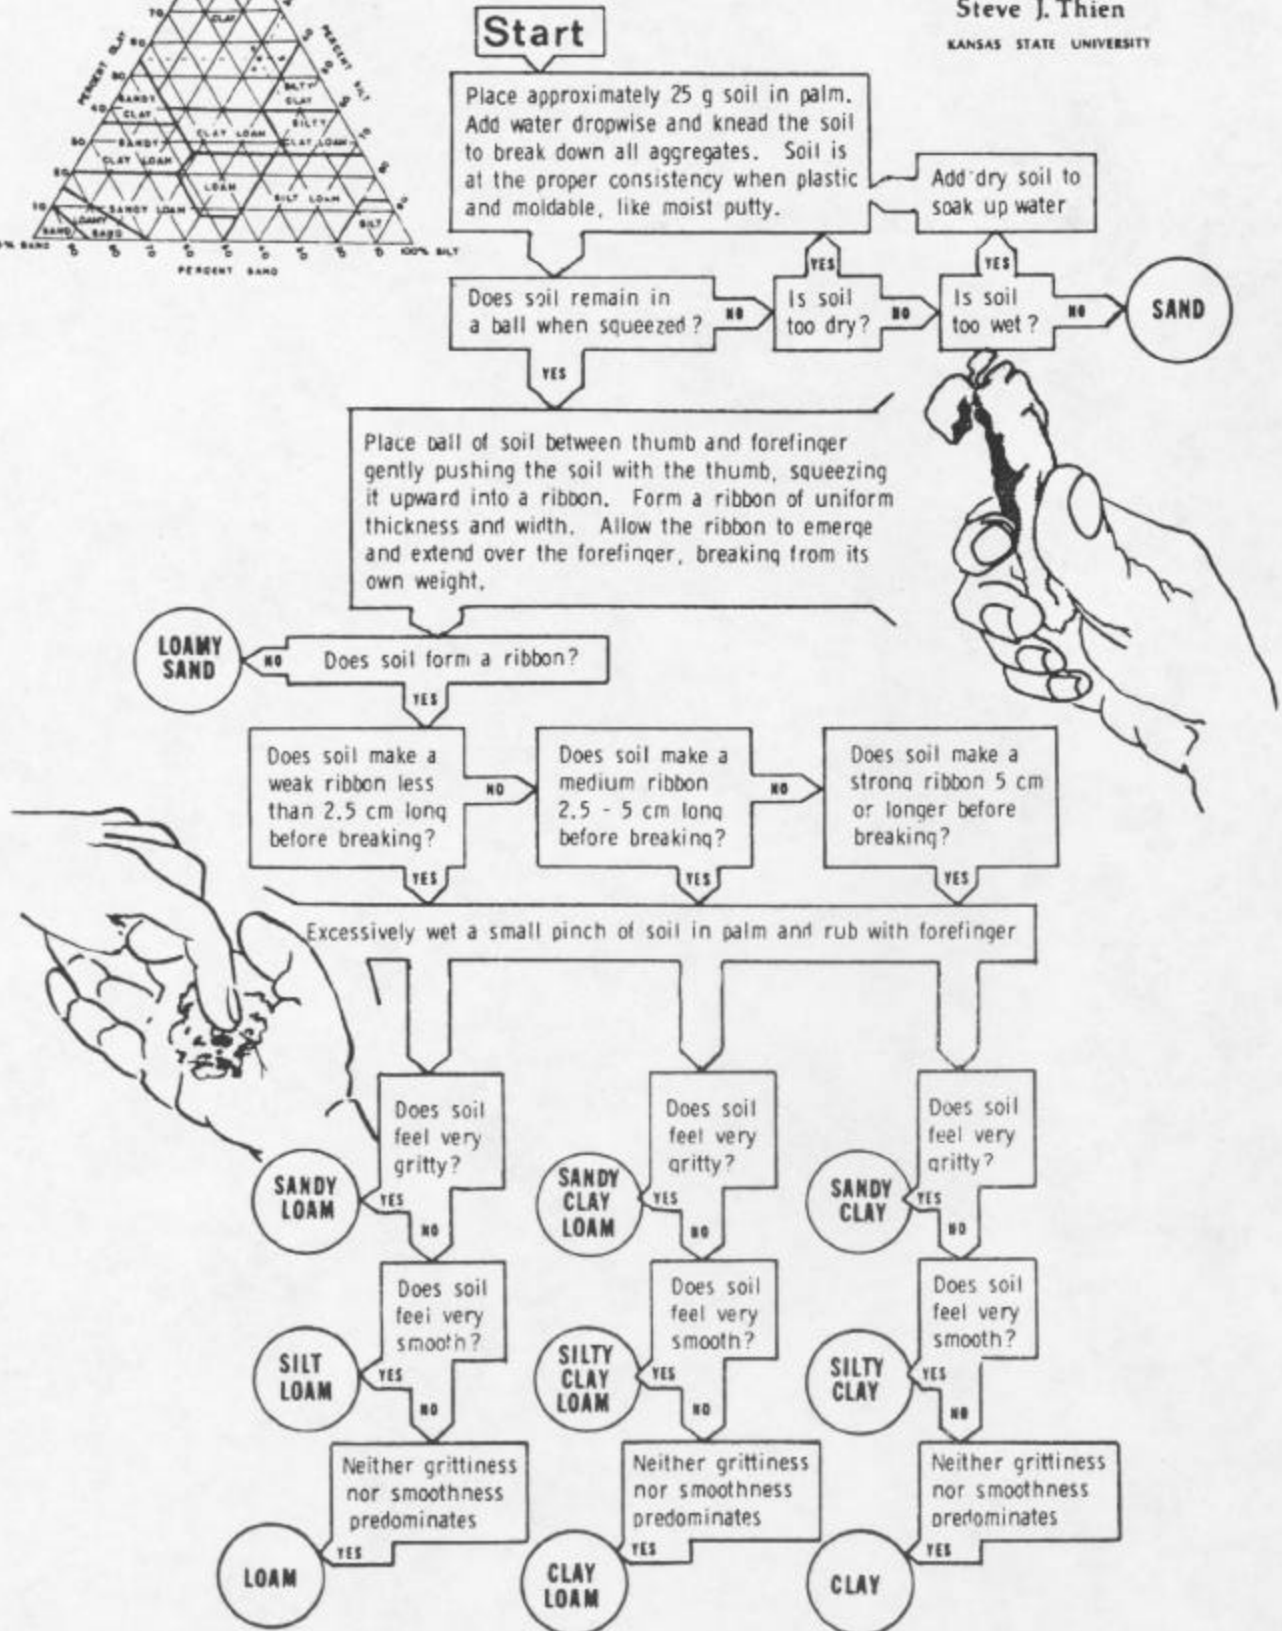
Steve J. Thien
KANSAS STATE UNIVERSITY

70
CLAY
PERCENT CLAY
PERCENT SILT
60
50
SILTY CLAY
40
SANDY CLAY
SILTY CLAY LOAM
30
CLAY LOAM
SANDY CLAY LOAM
20
LOAM
SILT LOAM
10
SANDY LOAM
LOAMY SAND
SAND
SILT
100% SAND
100% SILT
PERCENT SAND

Start

Place approximately 25 g soil in palm. Add water dropwise and knead the soil to break down all aggregates. Soil is at the proper consistency when plastic and moldable, like moist putty.

Add dry soil to soak up water

YES

YES

Does soil remain in a ball when squeezed?

NO

Is soil too dry?

NO

Is soil too wet?

NO

SAND

YES

Place ball of soil between thumb and forefinger gently pushing the soil with the thumb, squeezing it upward into a ribbon. Form a ribbon of uniform thickness and width. Allow the ribbon to emerge and extend over the forefinger, breaking from its own weight.

LOAMY SAND

NO

Does soil form a ribbon?

YES

Does soil make a weak ribbon less than 2.5 cm long before breaking?

NO

Does soil make a medium ribbon 2.5 - 5 cm long before breaking?

NO

Does soil make a strong ribbon 5 cm or longer before breaking?

YES

YES

YES

Excessively wet a small pinch of soil in palm and rub with forefinger

Does soil feel very gritty?

SANDY LOAM

YES

NO

Does soil feel very gritty?

SANDY CLAY LOAM

YES

NO

Does soil feel very gritty?

SANDY CLAY

YES

NO

Does soil feel very smooth?

SILT LOAM

YES

NO

Does soil feel very smooth?

SILTY CLAY LOAM

YES

NO

Does soil feel very smooth?

SILTY CLAY

YES

NO

Neither grittiness nor smoothness predominates

YES

LOAM

Neither grittiness nor smoothness predominates

YES

CLAY LOAM

Neither grittiness nor smoothness predominates

YES

CLAY